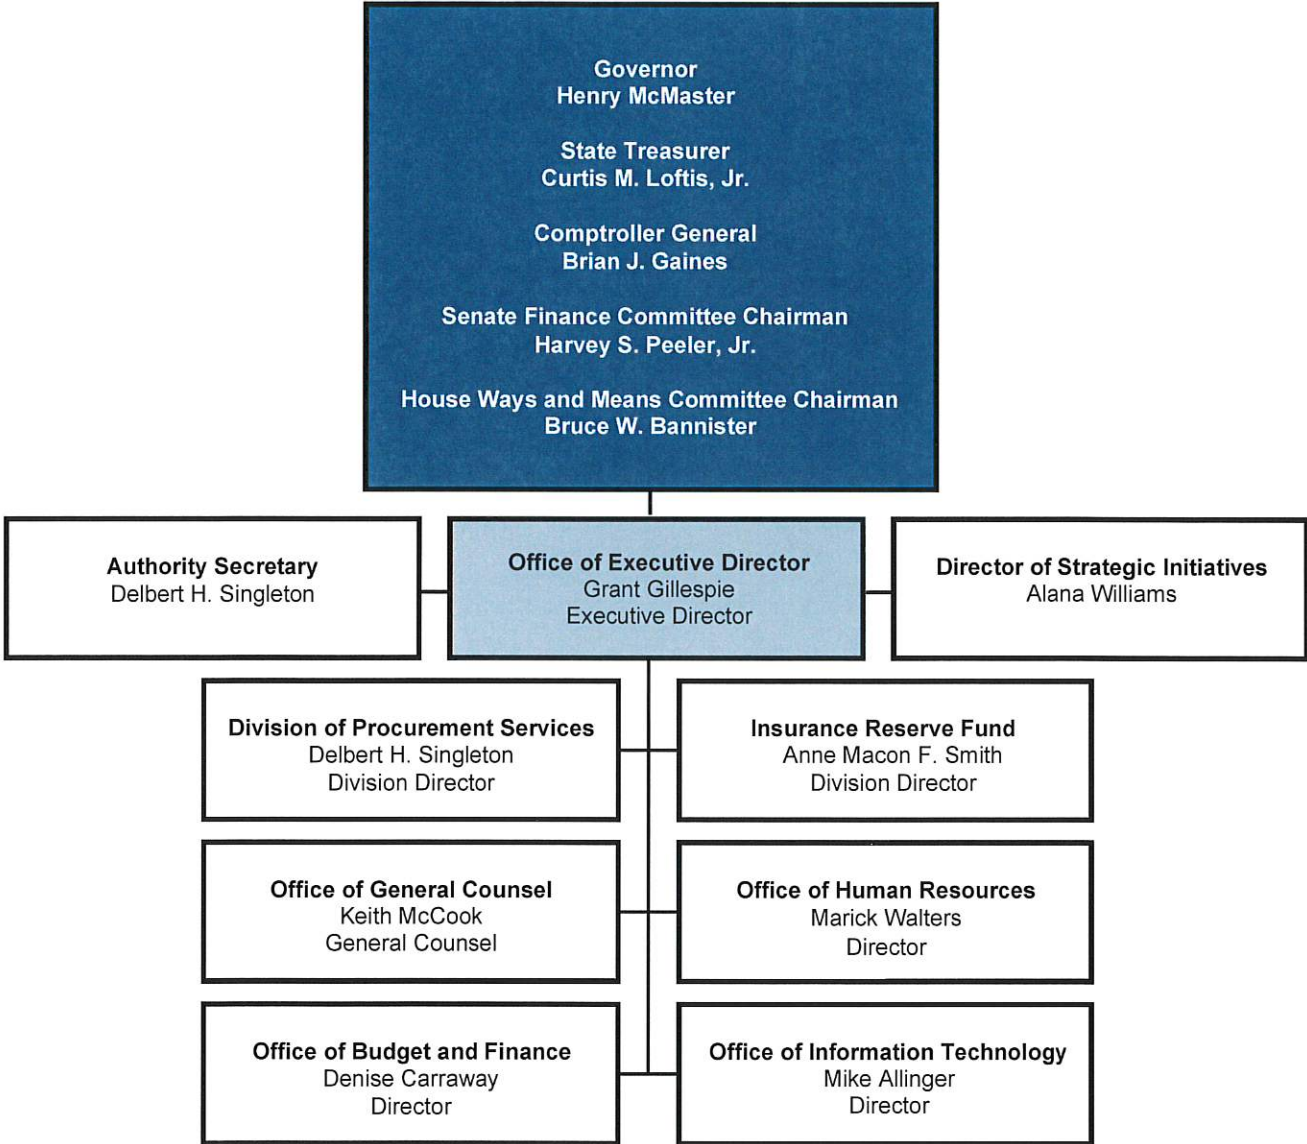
Governor
Henry McMaster

State Treasurer
Curtis M. Loftis, Jr.

Comptroller General
Brian J. Gaines

Senate Finance Committee Chairman
Harvey S. Peeler, Jr.

House Ways and Means Committee Chairman
Bruce W. Bannister

Authority Secretary
Delbert H. Singleton

Office of Executive Director
Grant Gillespie
Executive Director

Director of Strategic Initiatives
Alana Williams

Division of Procurement Services
Delbert H. Singleton
Division Director

Insurance Reserve Fund
Anne Macon F. Smith
Division Director

Office of General Counsel
Keith McCook
General Counsel

Office of Human Resources
Marick Walters
Director

Office of Budget and Finance
Denise Carraway
Director

Office of Information Technology
Mike Allinger
Director